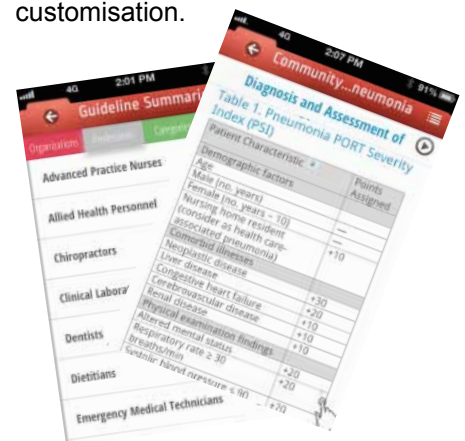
customisation.

4G 2:01 PM

Guideline Summari

Organizations Audiences Categories

Advanced Practice Nurses

Allied Health Personnel

Chiropractors

Clinical Labora

Dentists

Dietitians

Emergency Medical Technicians

4G 2:07 PM 91%

Community...neumonia

Diagnosis and Assessment of

Table 1. Pneumonia PORT Severity Index (PSI)

| Patient Characteristic | Points Assigned |
|---|---|
| Demographic factors | |
| Age | |
| Male (no. years) | — |
| Female (no. years − 10) | — |
| Nursing home resident (consider as health care-associated pneumonia) | +10 |
| Comorbid illnesses | |
| Neoplastic disease | +30 |
| Liver disease | +20 |
| Congestive heart failure | +10 |
| Cerebrovascular disease | +10 |
| Renal disease | +10 |
| Physical examination findings | |
| Altered mental status | +20 |
| Respiratory rate ≥ 30 breaths/min | +20 |
| Systolic blood pressure < 90 | +20 |